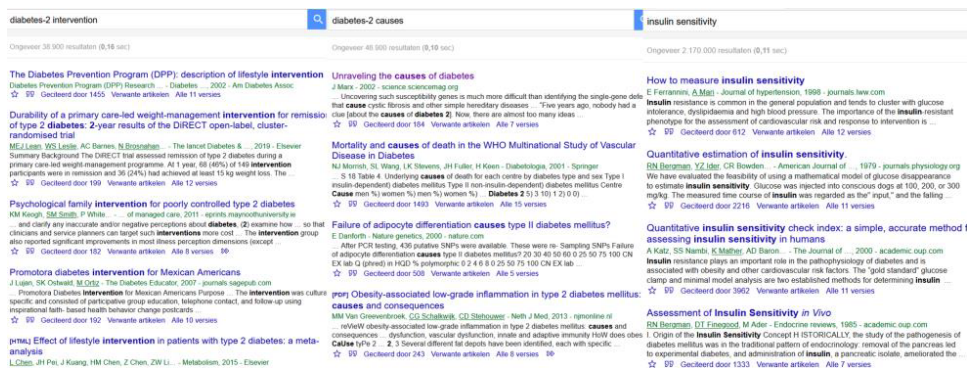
diabetes-2 intervention

Ongeveer 38.900 resultaten (0,16 sec)

The Diabetes Prevention Program (DPP): description of lifestyle intervention
Diabetes Prevention Program (DPP) Research ... - Diabetes ..., 2002 - Am Diabetes Assoc
☆ 99 Geciteerd door 1455 Verwante artikelen Alle 11 versies

Durability of a primary care-led weight-management intervention for remission of type 2 diabetes: 2-year results of the DiRECT open-label, cluster-randomised trial
MEJ Lean, WS Leslie, AC Barnes, N Brosnahan ... - The lancet Diabetes & ..., 2019 - Elsevier
Summary Background The DiRECT trial assessed remission of type 2 diabetes during a primary care-led weight-management programme. At 1 year, 68 (46%) of 149 intervention participants were in remission and 36 (24%) had achieved at least 15 kg weight loss. The ...
☆ 99 Geciteerd door 199 Verwante artikelen Alle 12 versies

Psychological family intervention for poorly controlled type 2 diabetes
KM Keogh, SM Smith, P White ... - ... of managed care, 2011 - eprints.maynoothuniversity.ie
... and clarify any inaccurate and/or negative perceptions about diabetes, (2) examine how ... so that clinicians and service planners can target such interventions more cost ... The intervention group also reported significant improvements in most illness perception dimensions (except ...
☆ 99 Geciteerd door 182 Verwante artikelen Alle 8 versies

Promotora diabetes intervention for Mexican Americans
J Lujan, SK Ostwald, M Ortiz - The Diabetes Educator, 2007 - journals.sagepub.com
Promotora Diabetes Intervention for Mexican Americans Purpose ... The intervention was culture specific and consisted of participative group education, telephone contact, and follow-up using inspirational faith- based health behavior change postcards ...
☆ 99 Geciteerd door 192 Verwante artikelen Alle 10 versies

[HTML] Effect of lifestyle intervention in patients with type 2 diabetes: a meta-analysis
L Chen, JH Pei, J Kuang, HM Chen, Z Chen, ZW Li ... - Metabolism, 2015 - Elsevier

diabetes-2 causes

Ongeveer 48.900 resultaten (0,10 sec)

Unraveling the causes of diabetes
J Marx - 2002 - science.sciencemag.org
... Uncovering such susceptibility genes is much more difficult than identifying the single-gene defects that cause cystic fibrosis and other simple hereditary diseases ... "Five years ago, nobody had a clue [about the causes of diabetes 2]. Now, there are almost too many ideas ...
☆ 99 Geciteerd door 184 Verwante artikelen Alle 7 versies

Mortality and causes of death in the WHO Multinational Study of Vascular Disease in Diabetes
NJ Morrish, SL Wang, LK Stevens, JH Fuller, H Keen - Diabetologia, 2001 - Springer
... 5 18 Table 4. Underlying causes of death for each centre by diabetes type and sex Type I insulin-dependent) diabetes mellitus Type II non-insulin-dependent) diabetes mellitus Centre Cause men %) women %) men %) women %) ... Diabetes 2 5) 3 10) 1 2) 0 0) ...
☆ 99 Geciteerd door 1493 Verwante artikelen Alle 15 versies

Failure of adipocyte differentiation causes type II diabetes mellitus?
E Danforth - Nature genetics, 2000 - nature.com
... After PCR testing, 436 putative SNPs were available. These were re- Sampling SNPs Failure of adipocyte differentiation causes type II diabetes mellitus? 20 30 40 50 60 0 25 50 75 100 CN EX lab Q (pined) in HQ2 % polymorphic 0 2 4 6 8 0 25 50 75 100 CN EX lab ...
☆ 99 Geciteerd door 508 Verwante artikelen Alle 5 versies

[PDF] Obesity-associated low-grade inflammation in type 2 diabetes mellitus: causes and consequences
MM Van Greevenbroek, CG Schalkwijk, CD Stehouwer - Neth J Med, 2013 - njmonline.nl
... reView obesity-associated low-grade inflammation in type 2 diabetes mellitus: causes and consequences ... dysfunction, vascular dysfunction, innate and adaptive immunity HoW does obesity CaUse tyPe 2 ... 2, 3 Several different fat depots have been identified, each with specific ...
☆ 99 Geciteerd door 243 Verwante artikelen Alle 8 versies

insulin sensitivity

Ongeveer 2.170.000 resultaten (0,11 sec)

How to measure insulin sensitivity
E Ferrannini, A Mari - Journal of hypertension, 1998 - journals.lww.com
Insulin resistance is common in the general population and tends to cluster with glucose intolerance, dyslipidaemia and high blood pressure. The importance of the insulin-resistant phenotype for the assessment of cardiovascular risk and response to intervention is ...
☆ 99 Geciteerd door 612 Verwante artikelen Alle 12 versies

Quantitative estimation of insulin sensitivity.
RN Bergman, YZ Ider, CR Bowden ... - American Journal of ..., 1979 - journals.physiology.org
We have evaluated the feasibility of using a mathematical model of glucose disappearance to estimate insulin sensitivity. Glucose was injected into conscious dogs at 100, 200, or 300 mg/kg. The measured time course of insulin was regarded as the" input," and the falling ...
☆ 99 Geciteerd door 2216 Verwante artikelen Alle 11 versies

Quantitative insulin sensitivity check index: a simple, accurate method for assessing insulin sensitivity in humans
A Katz, SS Nambi, K Mather, AD Baron ... - The Journal of ..., 2000 - academic.oup.com
Insulin resistance plays an important role in the pathophysiology of diabetes and is associated with obesity and other cardiovascular risk factors. The "gold standard" glucose clamp and minimal model analysis are two established methods for determining insulin ...
☆ 99 Geciteerd door 3962 Verwante artikelen Alle 11 versies

Assessment of Insulin Sensitivity in Vivo
RN Bergman, DT Finegood, M Ader - Endocrine reviews, 1985 - academic.oup.com
I. Origin of the Insulin Sensitivity Concept H ISTORICALLY, the study of the pathogenesis of diabetes mellitus was in the traditional pattern of endocrinology: removal of the pancreas led to experimental diabetes, and administration of insulin, a pancreatic isolate, ameliorated the ...
☆ 99 Geciteerd door 1333 Verwante artikelen Alle 11 versies